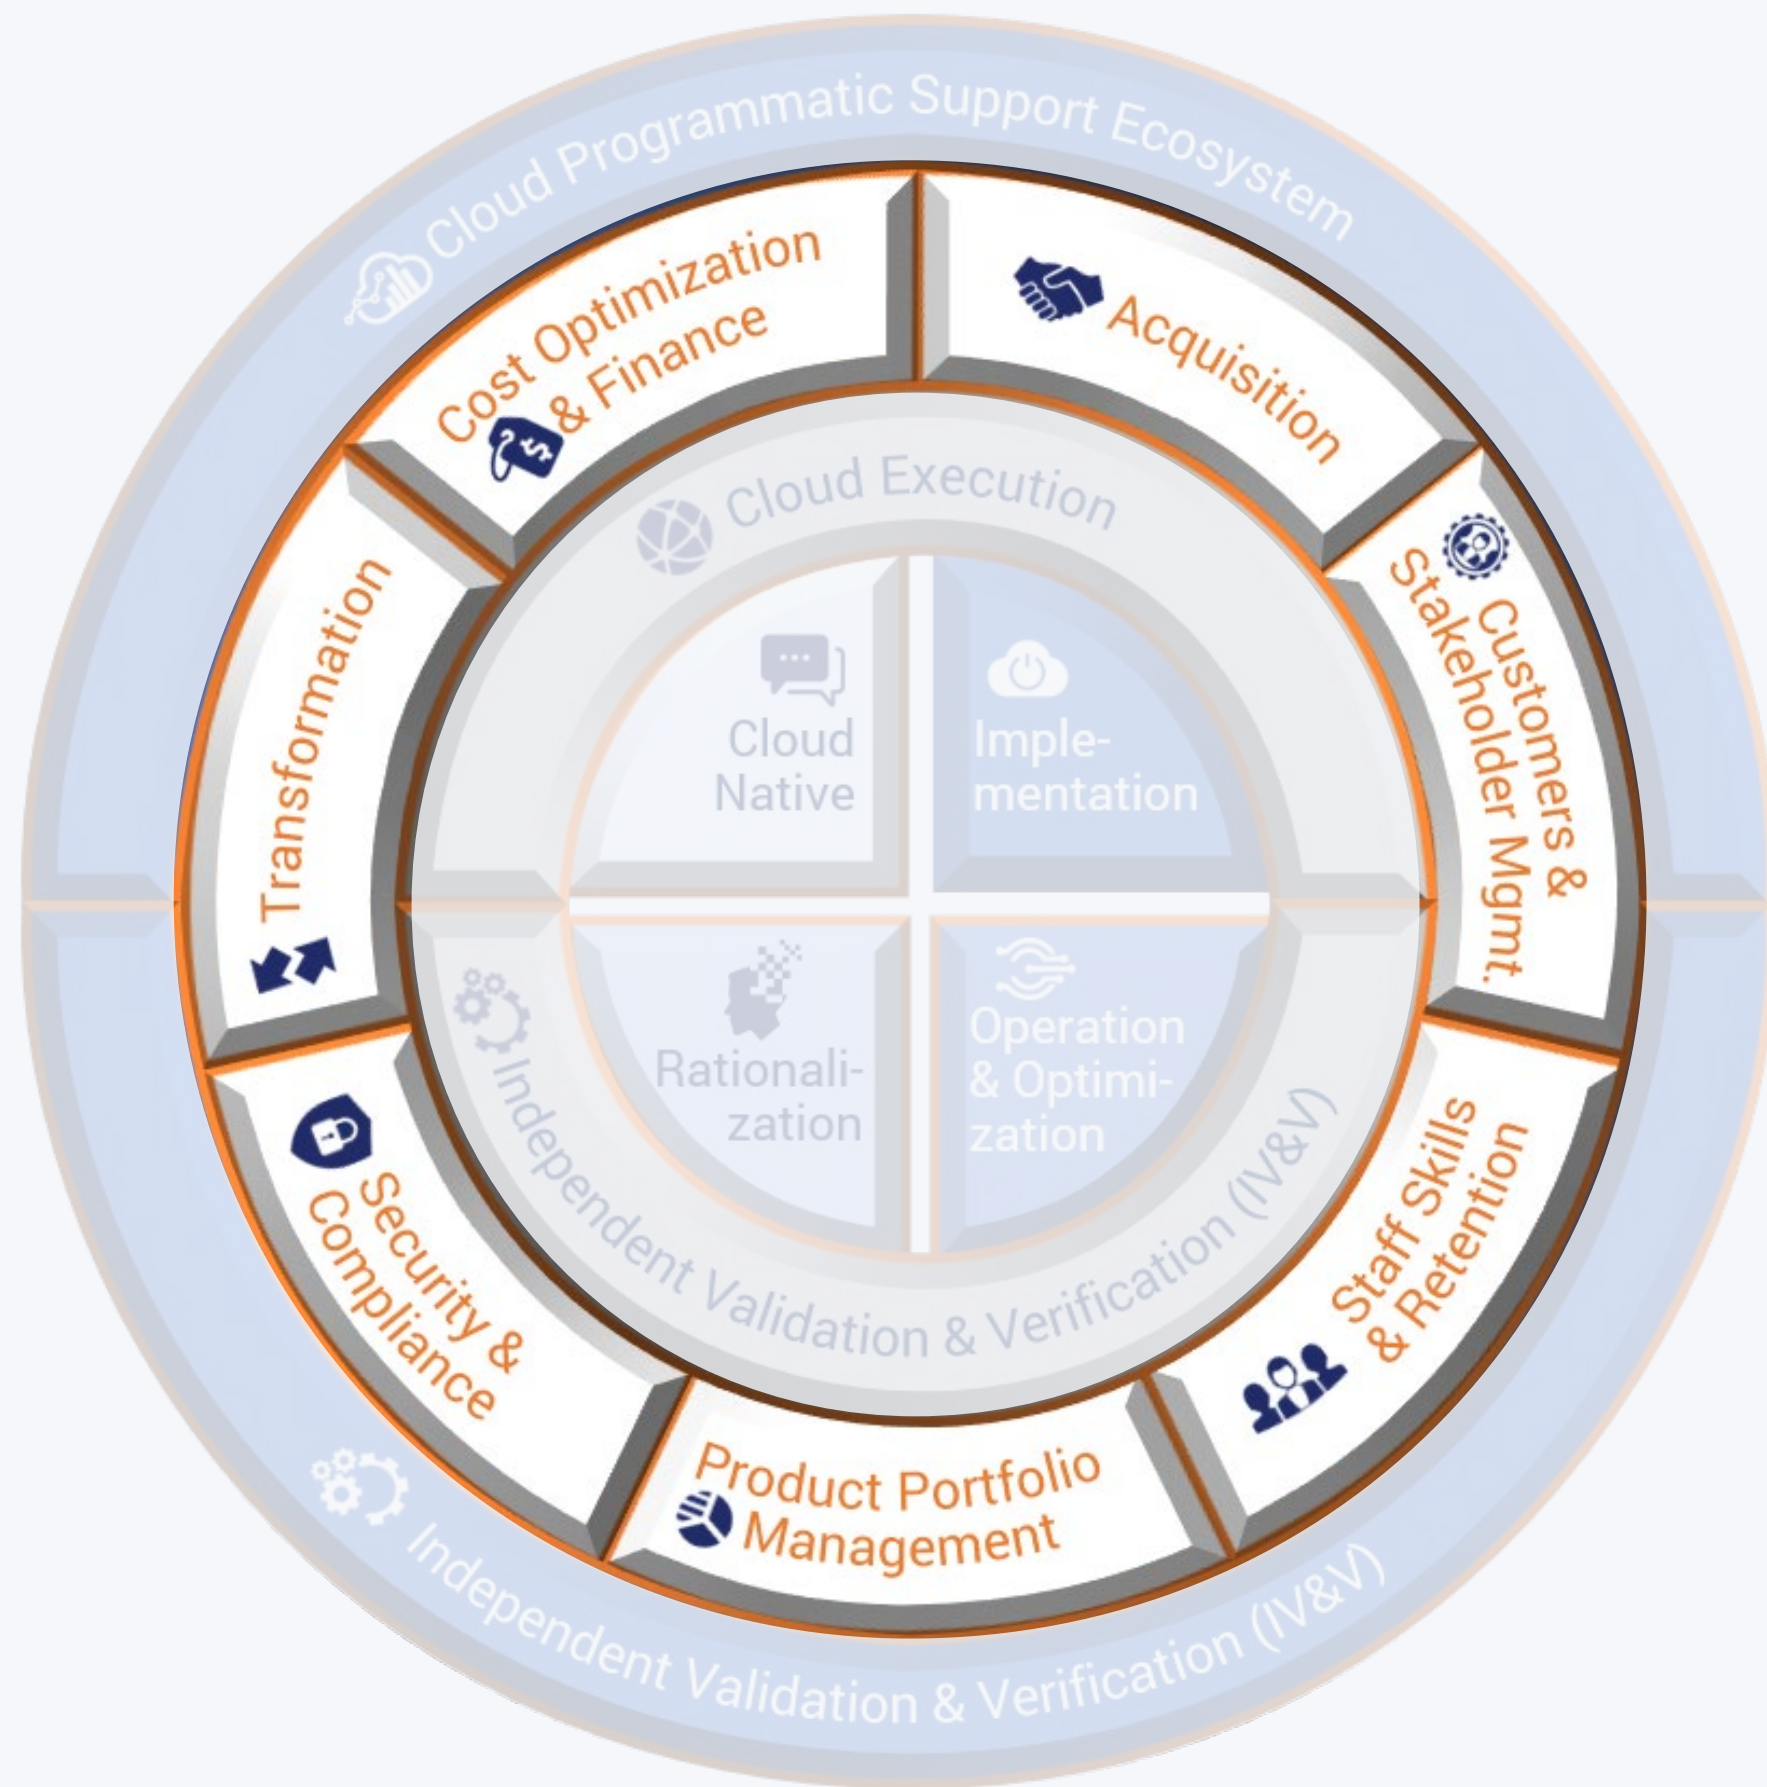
Cloud Programmatic Support Ecosystem

Cost Optimization & Finance

Acquisition

Customers & Stakeholder Mgmt.

Staff Skills & Retention

Product Portfolio Management

Security & Compliance

Transformation

Cloud Execution

Cloud Native

Imple-mentation

Rationali-zation

Operation & Optimi-zation

Independent Validation & Verification (IV&V)

Independent Validation & Verification (IV&V)